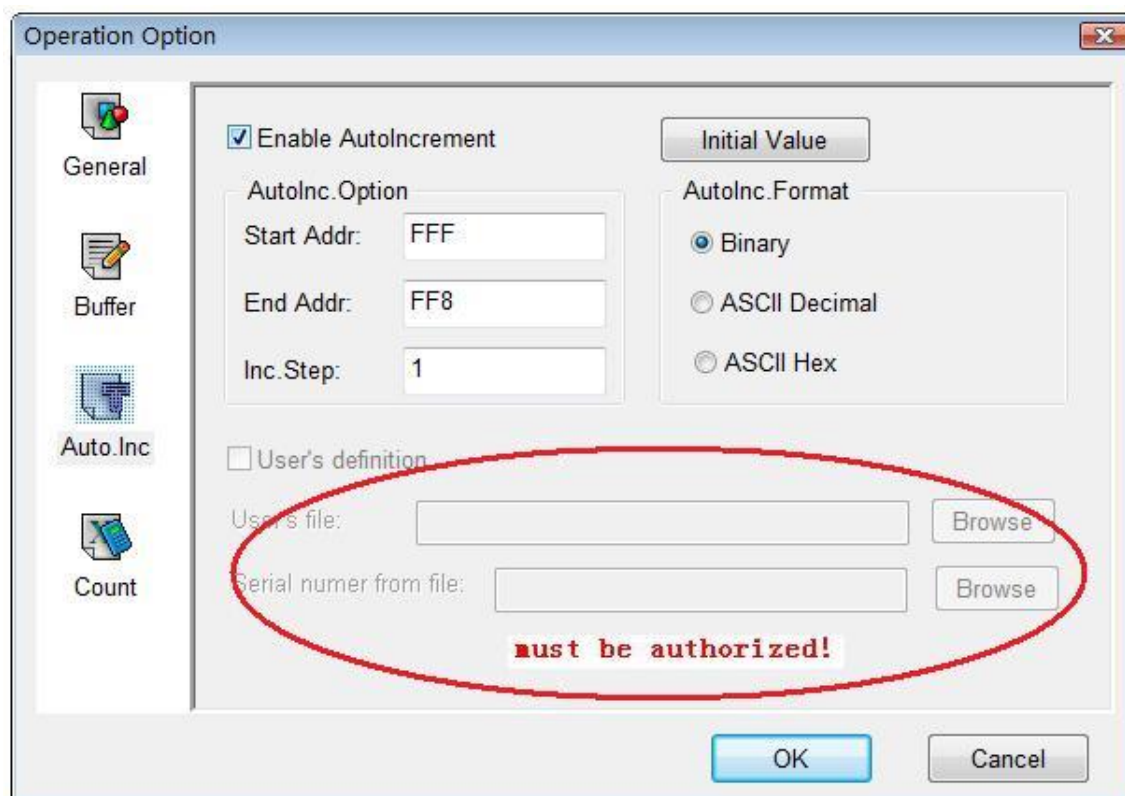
Operation Option

General

Buffer

Auto.Inc

Count

Enable AutoIncrement

Initial Value

AutoInc.Option

Start Addr: FFF

End Addr: FF8

Inc.Step: 1

AutoInc.Format

Binary

ASCII Decimal

ASCII Hex

User's definition

User's file:

Browse

Serial numer from file:

Browse

must be authorized!

OK

Cancel